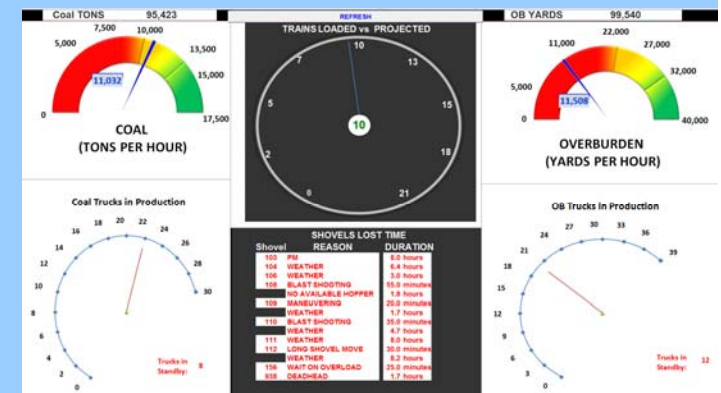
Coal TONS 95,423

REFRESH

OB YARDS 99,540

7,500
10,000
5,000
13,500
15,000
0
17,500
11,032

COAL
(TONS PER HOUR)

TRAINS LOADED vs PROJECTED
10
7
13
5
15
2
18
8
21
10

22,000
11,000
27,000
5,000
32,000
0
40,000
11,508

OVERBURDEN
(YARDS PER HOUR)

Coal Trucks in Production
18
20
22
16
24
14
26
12
28
10
30
8
6
4
2
0
Trucks in Standby: 8

SHOVELS LOST TIME
| Shovel | REASON | DURATION |
|---|---|---|
| 103 | PM | 6.0 hours |
| 104 | WEATHER | 6.4 hours |
| 106 | WEATHER | 3.0 hours |
| 108 | BLAST SHOOTING | 55.0 minutes |
| | NO AVAILABLE HOPPER | 1.8 hours |
| 109 | MANEUVERING | 20.0 minutes |
| | WEATHER | 1.7 hours |
| 110 | BLAST SHOOTING | 35.0 minutes |
| | WEATHER | 4.7 hours |
| 111 | WEATHER | 6.0 hours |
| 112 | LONG SHOVEL MOVE | 30.0 minutes |
| | WEATHER | 8.2 hours |
| 156 | WAIT ON OVERLOAD | 25.0 minutes |
| 658 | DEADHEAD | 1.7 hours |

OB Trucks in Production
27
30
33
24
36
21
39
18
15
12
9
6
3
0
Trucks in Standby: 12